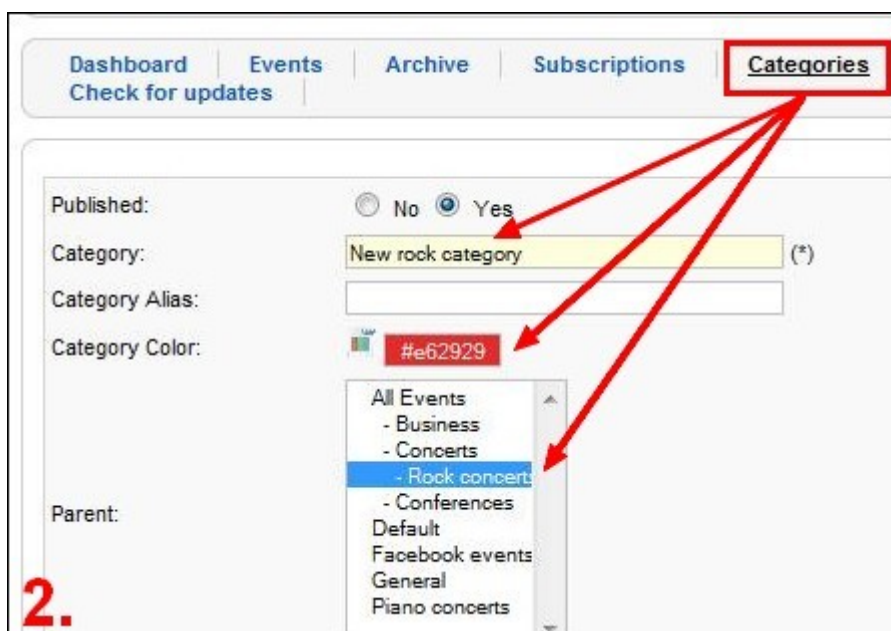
Dashboard | Events | Archive | Subscriptions | Categories
Check for updates

Published: No Yes

Category: New rock category (*)

Category Alias:

Category Color: #e62929

Parent:
All Events
- Business
- Concerts
- Rock concerts
- Conferences
Default
Facebook events
General
Piano concerts

2.